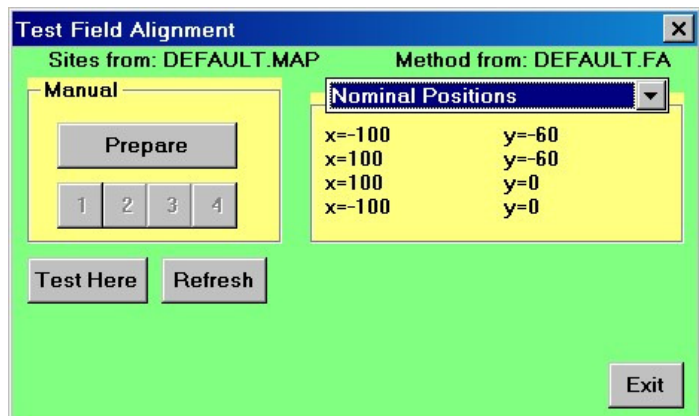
Test Field Alignment

Sites from: DEFAULT.MAP

Method from: DEFAULT.FA

Manual

Prepare

1 2 3 4

Nominal Positions

| | |
|---|---|
| x=-100 | y=-60 |
| x=100 | y=-60 |
| x=100 | y=0 |
| x=-100 | y=0 |

Test Here

Refresh

Exit